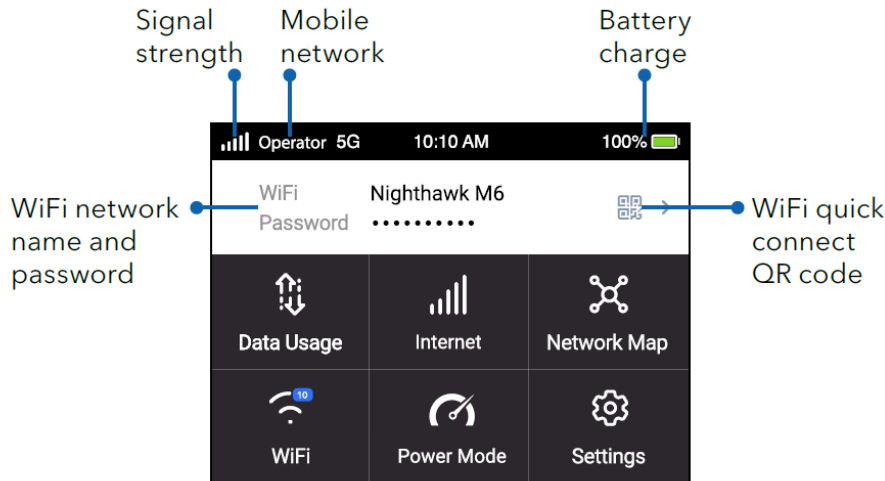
Signal strength

Mobile network

Battery charge

Operator 5G 10:10 AM 100%

WiFi network name and password

WiFi Nighthawk M6

Password ••••••••••

WiFi quick connect QR code

Data Usage

Internet

Network Map

10

WiFi

Power Mode

Settings